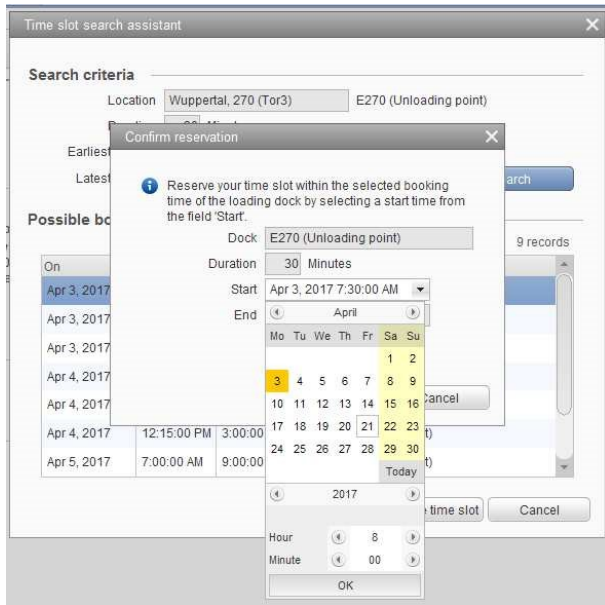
Time slot search assistant

Search criteria

Location Wuppertal, 270 (Tor3) E270 (Unloading point)

Earliest

Latest

arch

Possible bo

9 records

On

Apr 3, 2017

Apr 3, 2017

Apr 3, 2017

Apr 4, 2017

Apr 4, 2017

Apr 4, 2017 12:15:00 PM 3:00:00

Apr 5, 2017 7:00:00 AM 9:00:00

Confirm reservation

Reserve your time slot within the selected booking time of the loading dock by selecting a start time from the field 'Start'.

Dock E270 (Unloading point)

Duration 30 Minutes

Start Apr 3, 2017 7:30:00 AM

End

April

| Mo | Tu | We | Th | Fr | Sa | Su |
|---|---|---|---|---|---|---|
| | | | | | 1 | 2 |
| 3 | 4 | 5 | 6 | 7 | 8 | 9 |
| 10 | 11 | 12 | 13 | 14 | 15 | 16 |
| 17 | 18 | 19 | 20 | 21 | 22 | 23 |
| 24 | 25 | 26 | 27 | 28 | 29 | 30 |

Today

2017

Hour 8

Minute 00

OK

ancel

time slot

Cancel